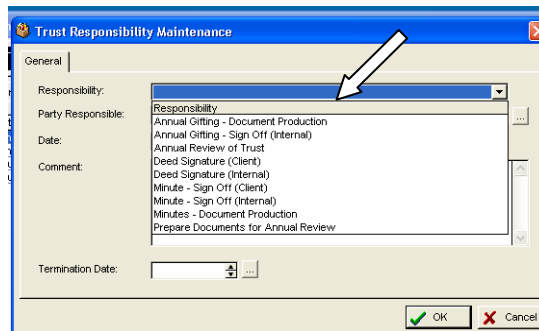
Trust Responsibility Maintenance

General

Responsibility:

Party Responsible:

Date:

Comment:

Responsibility
Annual Gifting - Document Production
Annual Gifting - Sign Off (Internal)
Annual Review of Trust
Deed Signature (Client)
Deed Signature (Internal)
Minute - Sign Off (Client)
Minute - Sign Off (Internal)
Minutes - Document Production
Prepare Documents for Annual Review

Termination Date:

OK

Cancel